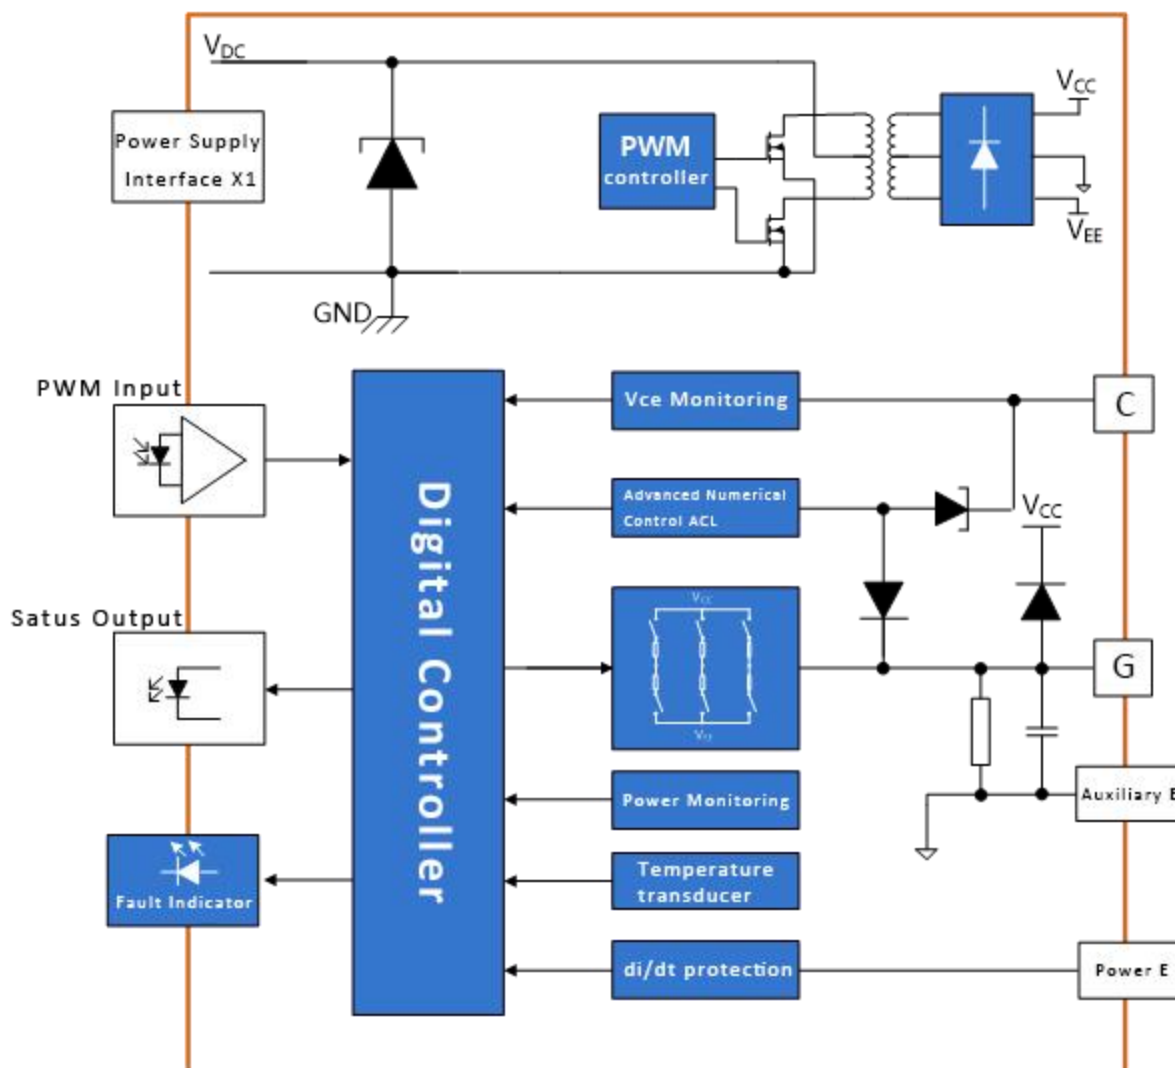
$V_{DC}$

Power Supply Interface X1

PWM controller

$V_{CC}$

$V_{EE}$

GND

PWM Input

Vce Monitoring

C

Advanced Numerical Control ACL

$V_{CC}$

Satus Output

Digital Controller

$V_{CC}$

$V_{EE}$

G

Auxiliary E

Power Monitoring

Fault Indicator

Temperature transducer

di/dt protection

Power E